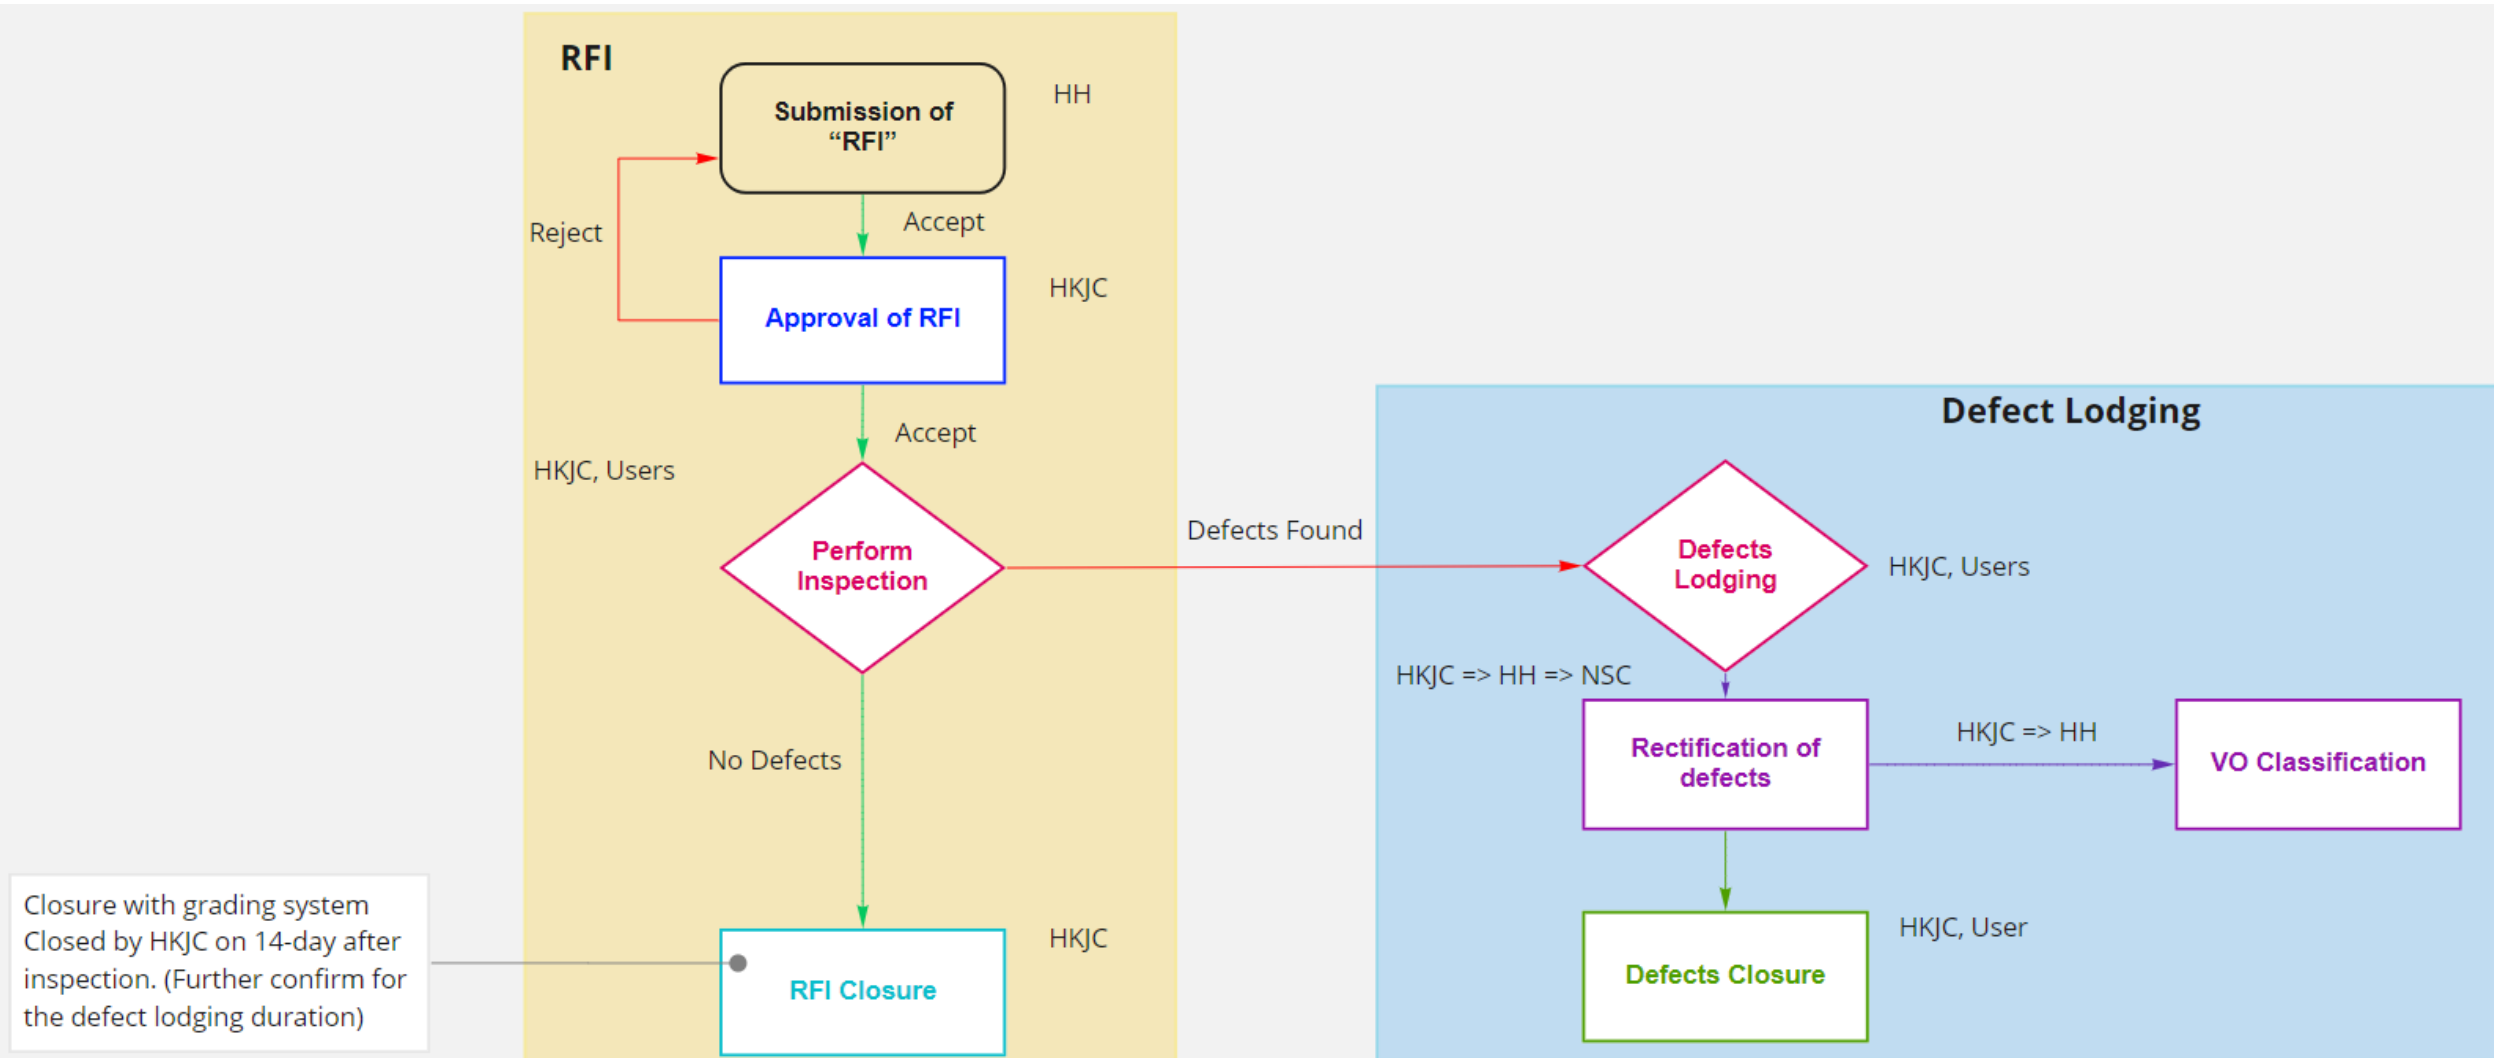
RFI

Submission of “RFI”

HH

Reject

Accept

Approval of RFI

HKJC

Accept

HKJC, Users

Perform Inspection

Defects Found

Defect Lodging

Defects Lodging

HKJC, Users

HKJC => HH => NSC

Rectification of defects

HKJC => HH

VO Classification

No Defects

HKJC, User

Defects Closure

Closure with grading system Closed by HKJC on 14-day after inspection. (Further confirm for the defect lodging duration)

RFI Closure

HKJC